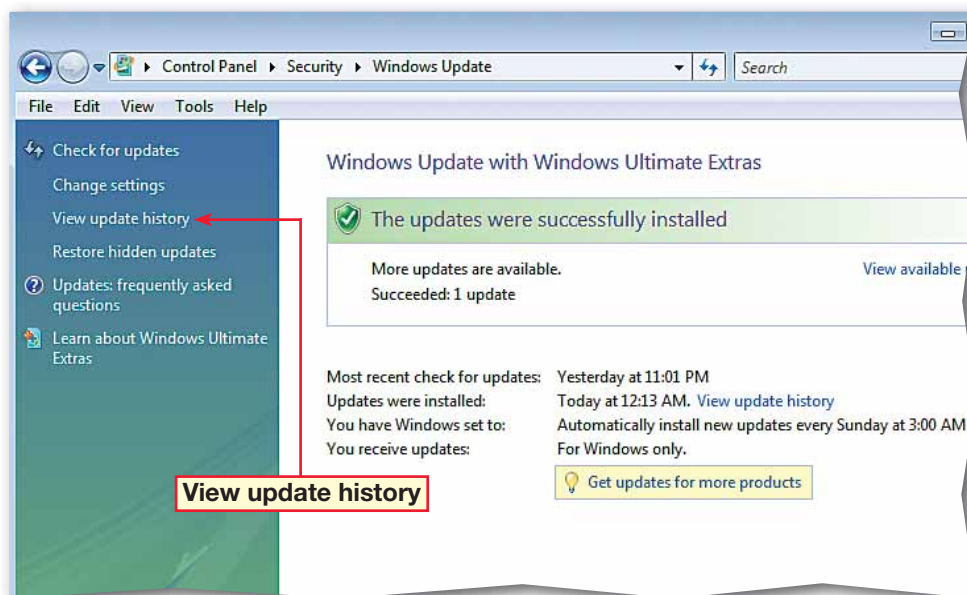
Control Panel ▸ Security ▸ Windows Update

Search

File Edit View Tools Help

Check for updates

Change settings

View update history

Restore hidden updates

Updates: frequently asked questions

Learn about Windows Ultimate Extras

Windows Update with Windows Ultimate Extras

The updates were successfully installed

More updates are available.

Succeeded: 1 update

View available

Most recent check for updates: Yesterday at 11:01 PM

Updates were installed: Today at 12:13 AM. View update history

You have Windows set to: Automatically install new updates every Sunday at 3:00 AM

You receive updates: For Windows only.

Get updates for more products

View update history